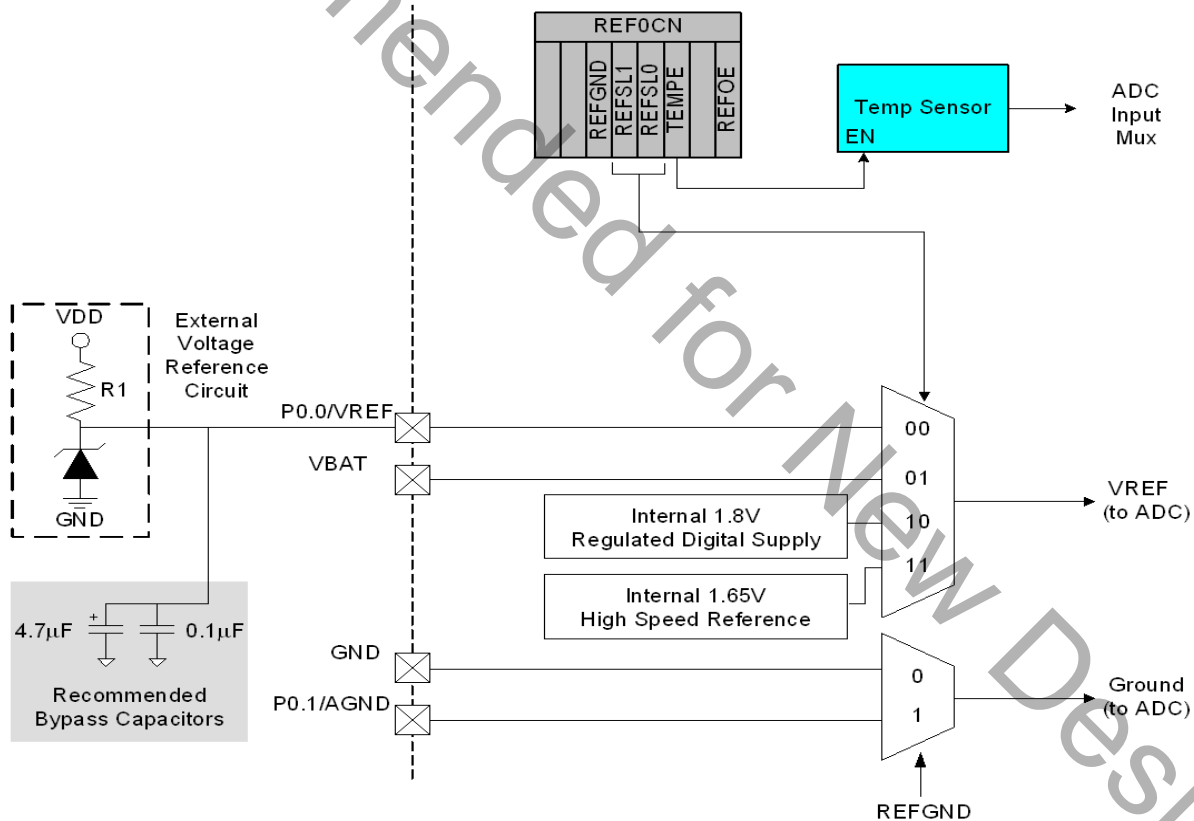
REF0CN

REFGND
REFSL1
REFSL0
TEMPE
REFOE

Temp Sensor
EN

ADC
Input
Mux

VDD
R1
GND

External
Voltage
Reference
Circuit

P0.0/VREF

VBAT

00
01
10
11

VREF
(to ADC)

Internal 1.8V
Regulated Digital Supply

Internal 1.65V
High Speed Reference

4.7$\mu$F
0.1$\mu$F

Recommended
Bypass Capacitors

GND

P0.1/AGND

0
1

Ground
(to ADC)

REFGND

Not Recommended for New Designs